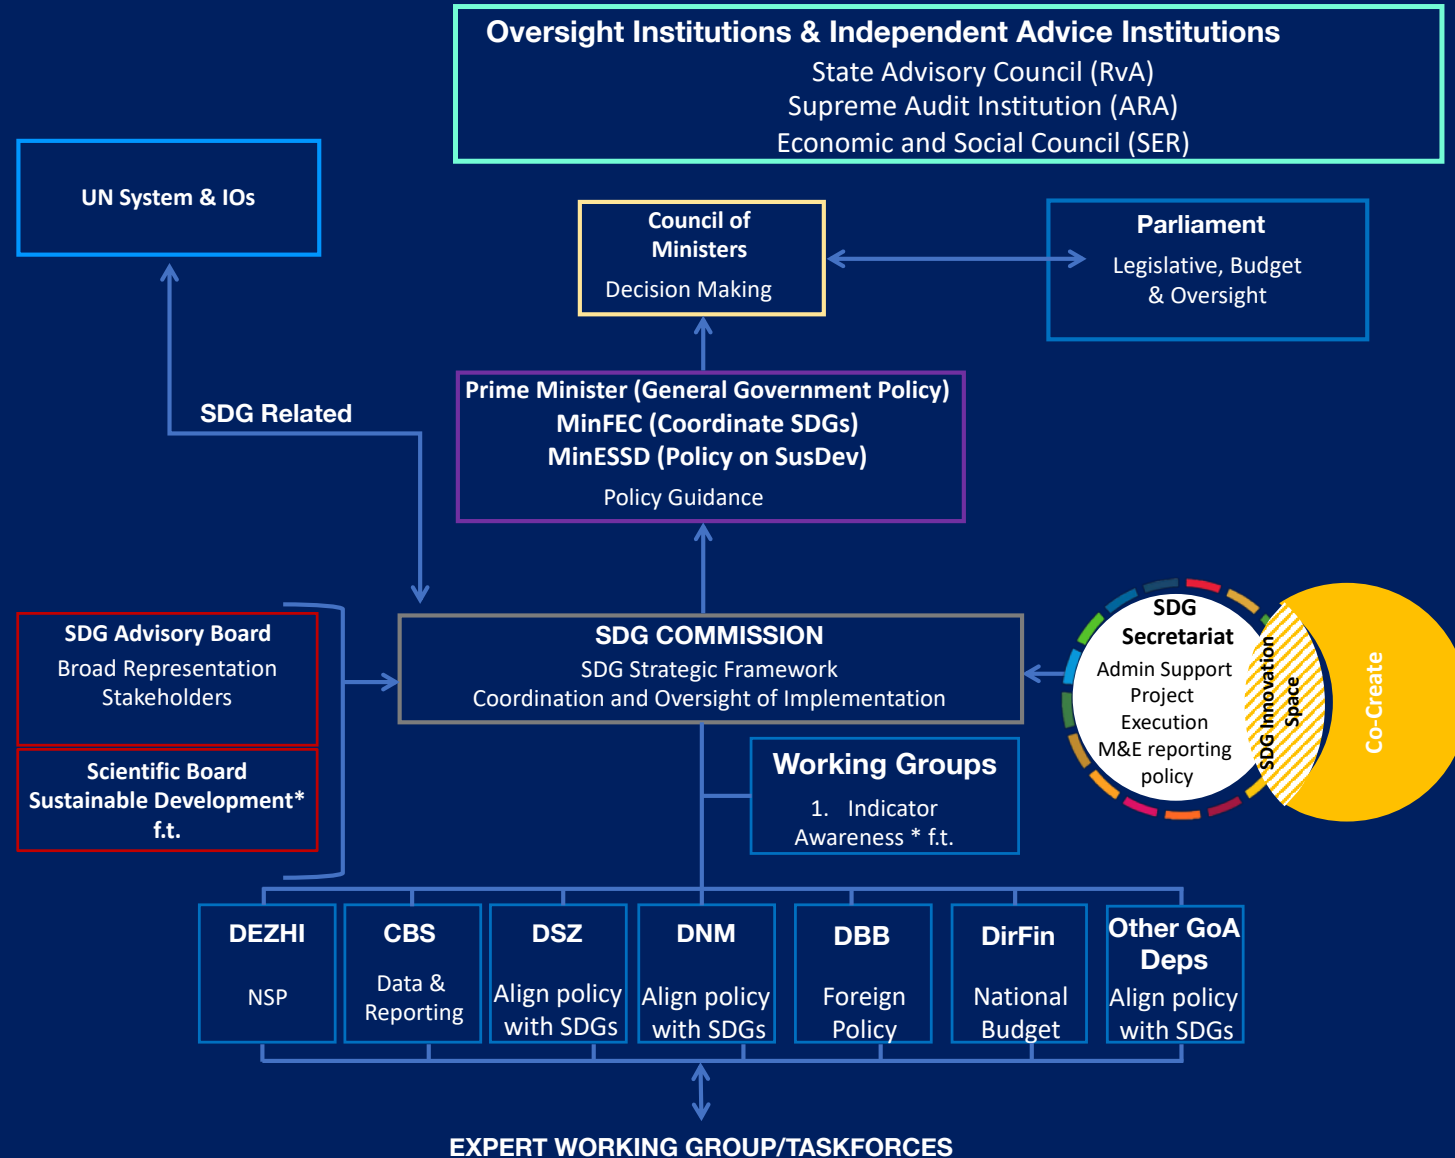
Oversight Institutions & Independent Advice Institutions
State Advisory Council (RvA)
Supreme Audit Institution (ARA)
Economic and Social Council (SER)

UN System & IOs

Council of Ministers
Decision Making

Parliament
Legislative, Budget & Oversight

SDG Related

Prime Minister (General Government Policy)
MinFEC (Coordinate SDGs)
MinESSD (Policy on SusDev)
Policy Guidance

SDG Advisory Board
Broad Representation Stakeholders

Scientific Board Sustainable Development* f.t.

SDG COMMISSION
SDG Strategic Framework
Coordination and Oversight of Implementation

SDG Secretariat
Admin Support
Project Execution
M&E reporting
policy

SDG Innovation Space

Co-Create

Working Groups
1. Indicator Awareness * f.t.

DEZHI
NSP

CBS
Data & Reporting

DSZ
Align policy with SDGs

DNM
Align policy with SDGs

DBB
Foreign Policy

DirFin
National Budget

Other GoA Deps
Align policy with SDGs

EXPERT WORKING GROUP/TASKFORCES